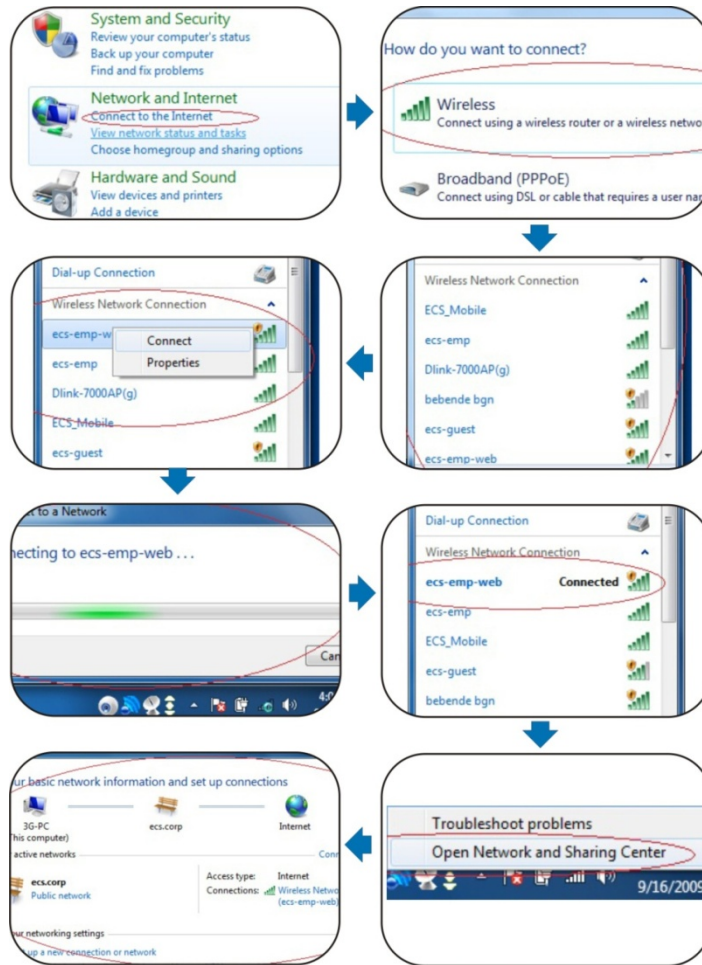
System and Security
Review your computer's status
Back up your computer
Find and fix problems

Network and Internet
Connect to the Internet
View network status and tasks
Choose homegroup and sharing options

Hardware and Sound
View devices and printers
Add a device

How do you want to connect?

Wireless
Connect using a wireless router or a wireless netwo

Broadband (PPPoE)
Connect using DSL or cable that requires a user na

Wireless Network Connection
ECS_Mobile
ecs-emp
Dlink-7000AP(g)
bebende bgn
ecs-guest
ecs-emp-web

Dial-up Connection
Wireless Network Connection
ecs-emp-w
Connect
Properties
ecs-emp
Dlink-7000AP(g)
ECS_Mobile
ecs-guest

t to a Network
necting to ecs-emp-web . . .
Can
4:0

Dial-up Connection
Wireless Network Connection
ecs-emp-web Connected
ecs-emp
ECS_Mobile
ecs-guest
bebende bgn

Troubleshoot problems
Open Network and Sharing Center
9/16/2009

ur basic network information and set up connections
3G-PC
his computer)
ecs.corp
Internet
active networks
Con
ecs.corp
Public network
Access type: Internet
Connections: Wireless Netwo (ecs-emp-web)
ur networking settings
up a new connection or network